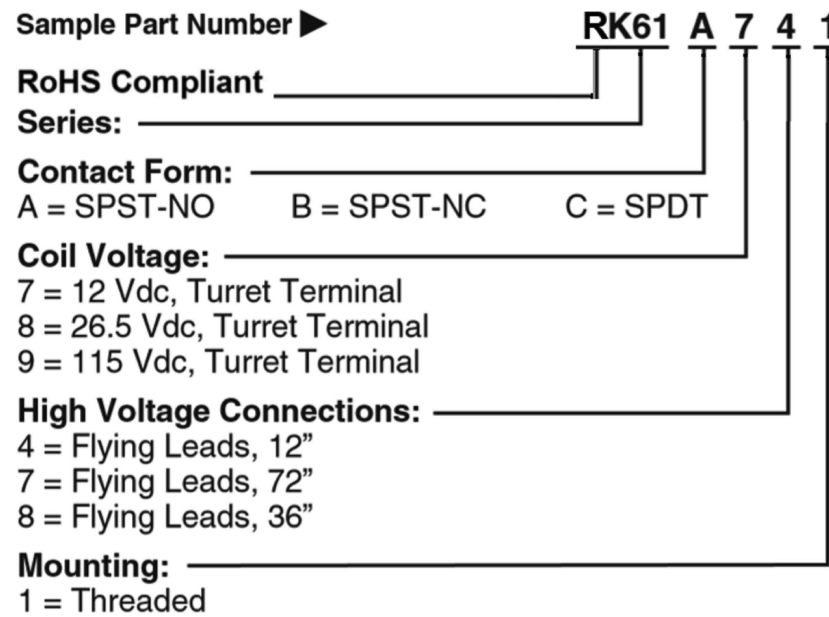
Sample Part Number ▶ RK61 A 7 4 1

RoHS Compliant

Series:

Contact Form:
A = SPST-NO B = SPST-NC C = SPDT

Coil Voltage:
7 = 12 Vdc, Turret Terminal
8 = 26.5 Vdc, Turret Terminal
9 = 115 Vdc, Turret Terminal

High Voltage Connections:
4 = Flying Leads, 12”
7 = Flying Leads, 72”
8 = Flying Leads, 36”

Mounting:
1 = Threaded